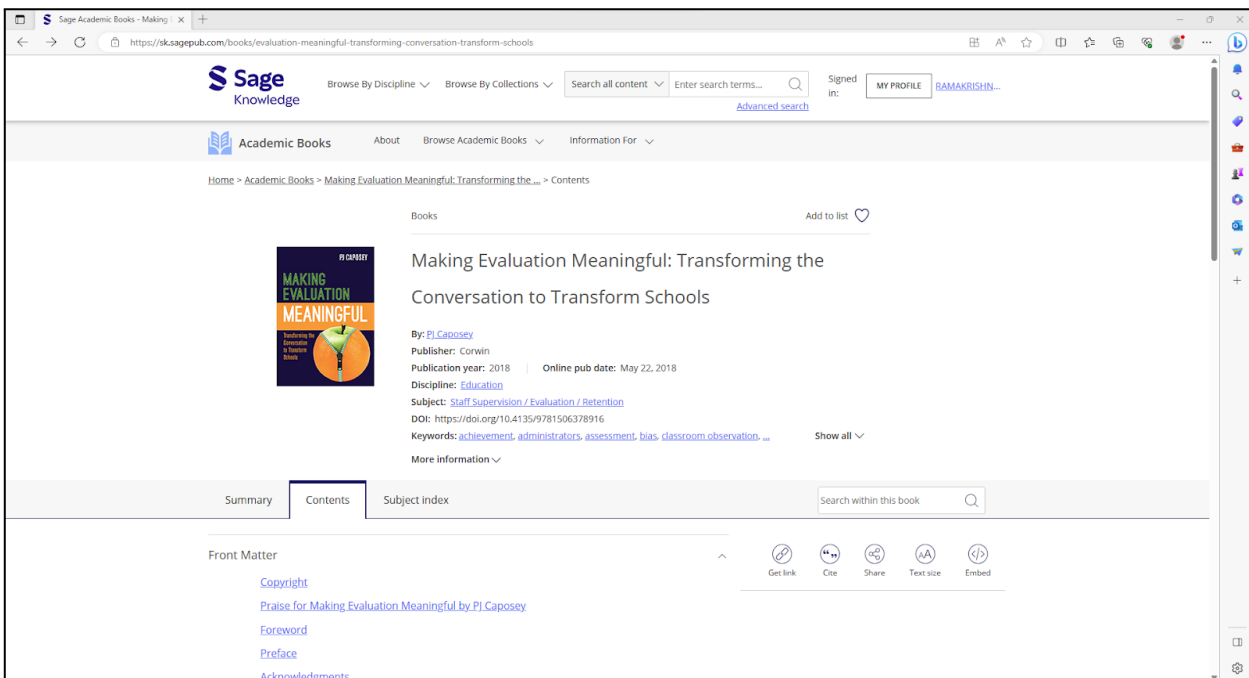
Sage Academic Books - Making | ×

https://sk.sagepub.com/books/evaluation-meaningful-transforming-conversation-transform-schools

Sage Knowledge

Browse By Discipline

Browse By Collections

Search all content

Enter search terms...

Advanced search

Signed in:

MY PROFILE

RAMAKRISHN...

Academic Books

About

Browse Academic Books

Information For

Home > Academic Books > Making Evaluation Meaningful: Transforming the ... > Contents

Books

Add to list

PJ CAPOSEY

MAKING EVALUATION MEANINGFUL

Transforming the Conversation to Transform Schools

Making Evaluation Meaningful: Transforming the Conversation to Transform Schools

By: PJ Caposey
Publisher: Corwin
Publication year: 2018 | Online pub date: May 22, 2018
Discipline: Education
Subject: Staff Supervision / Evaluation / Retention
DOI: https://doi.org/10.4135/9781506378916
Keywords: achievement, administrators, assessment, bias, classroom observation, ...

Show all

More information

Summary

Contents

Subject index

Search within this book

Front Matter

Copyright

Praise for Making Evaluation Meaningful by PJ Caposey

Foreword

Preface

Acknowledgments

Get link

Cite

Share

Text size

Embed